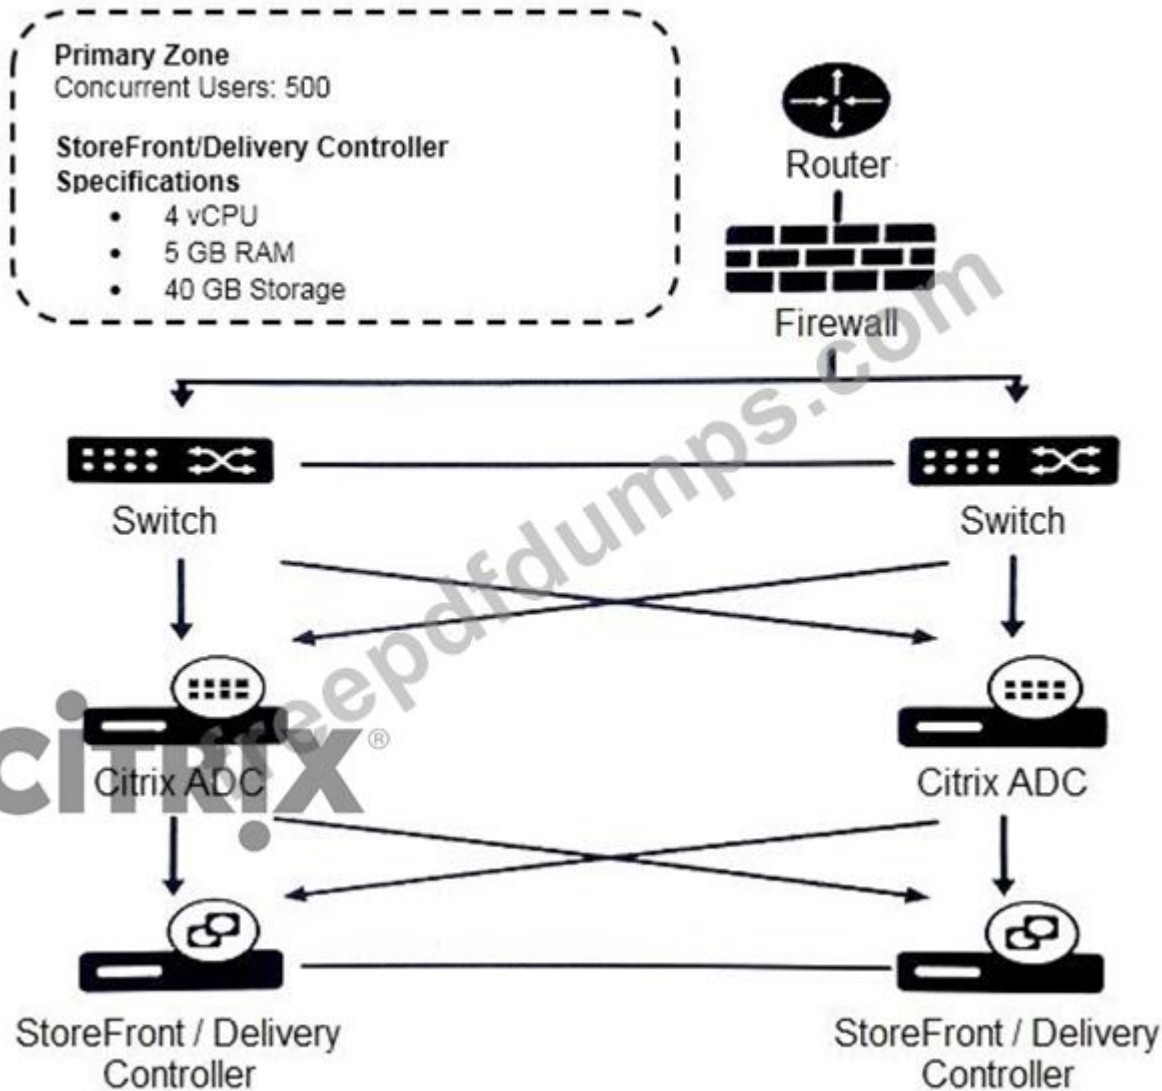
Primary Zone
Concurrent Users: 500

StoreFront/Delivery Controller Specifications
• 4 vCPU
• 5 GB RAM
• 40 GB Storage

Router

Firewall

freepdfdumps.com

Switch

Switch

CITRIX®

Citrix ADC

Citrix ADC

StoreFront / Delivery Controller

StoreFront / Delivery Controller